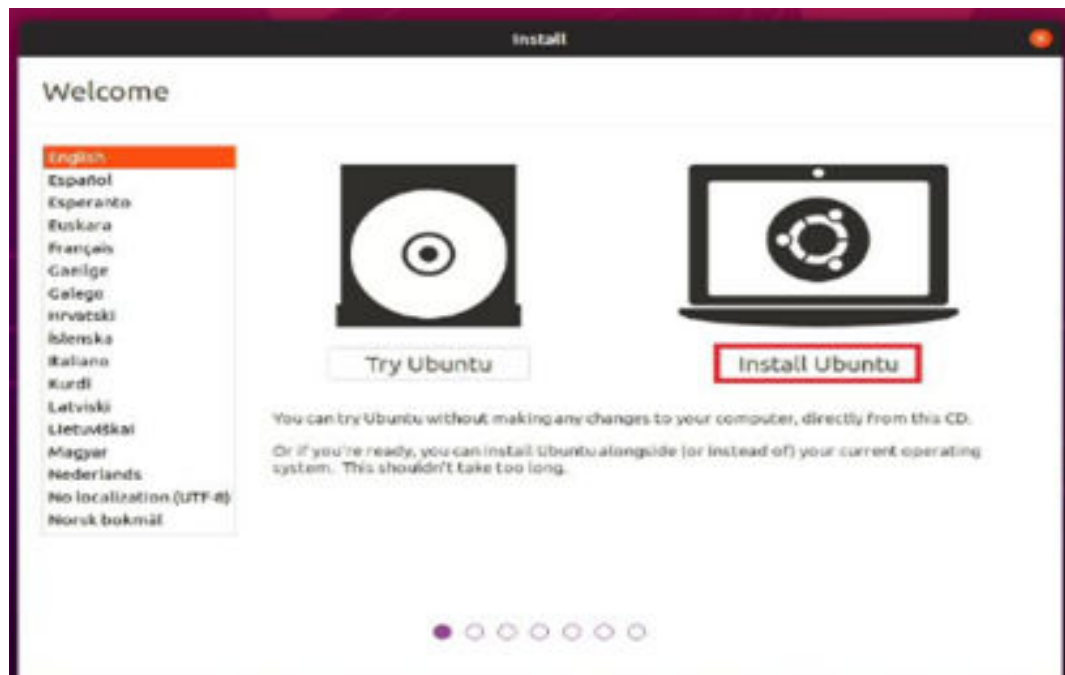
Install

Welcome

English
Español
Esperanto
Euskara
Français
Gaeilge
Galego
Hrvatski
Íslenska
Italiano
Kurdî
Latviski
Lietuviškai
Magyar
Nederlands
No localization (UTF-8)
Norsk bokmål

Try Ubuntu

Install Ubuntu

You can try Ubuntu without making any changes to your computer, directly from this CD.

Or if you're ready, you can install Ubuntu alongside (or instead of) your current operating system. This shouldn't take too long.